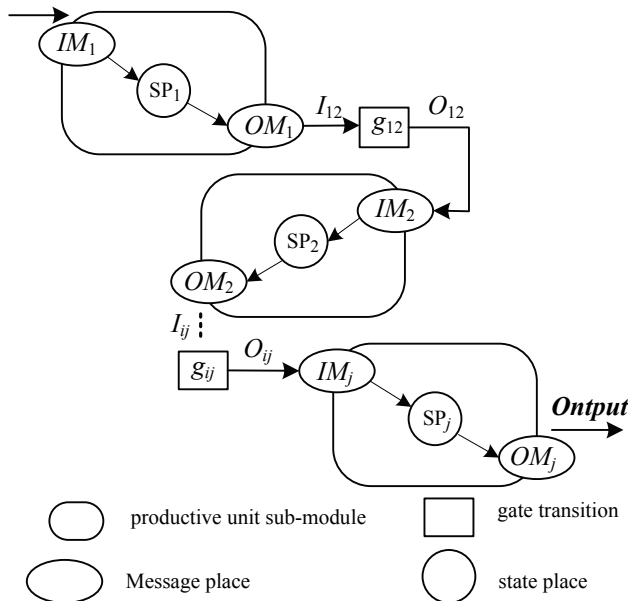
$IM_1$

$SP_1$

$OM_1$

$I_{12}$

$g_{12}$

$O_{12}$

$IM_2$

$SP_2$

$OM_2$

$I_{ij}$

$g_{ij}$

$O_{ij}$

$IM_j$

$SP_j$

Ontput

$OM_j$

productive unit sub-module

gate transition

Message place

state place